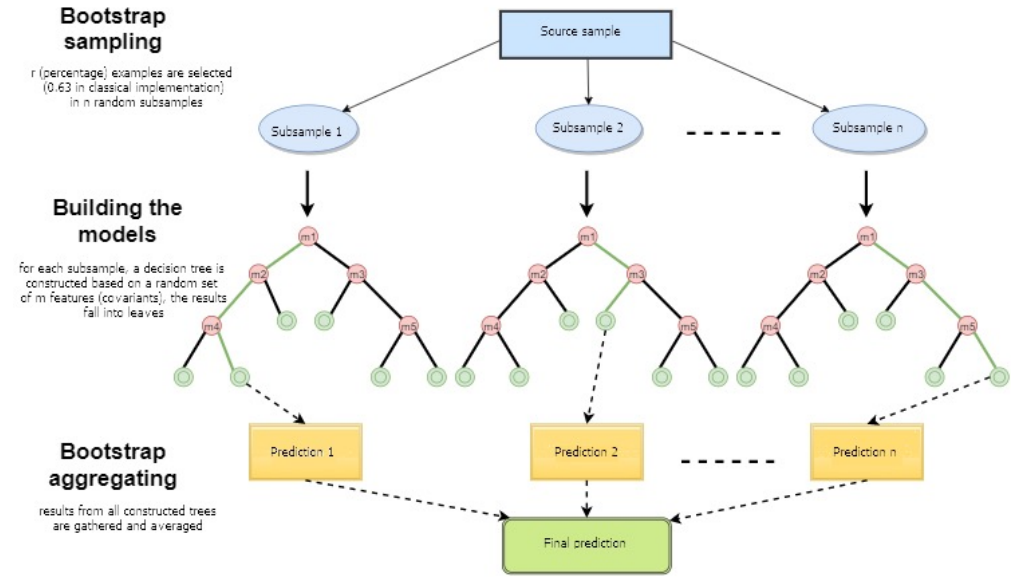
Bootstrap sampling

r (percentage) examples are selected (0.63 in classical implementation) in n random subsamples

Source sample

Subsample 1

Subsample 2

Subsample n

Building the models

for each subsample, a decision tree is constructed based on a random set of m features (covariants), the results fall into leaves

m1
m2
m3
m4
m5

m1
m2
m3
m4
m5

m1
m2
m3
m4
m5

Bootstrap aggregating

results from all constructed trees are gathered and averaged

Prediction 1

Prediction 2

Prediction n

Final prediction